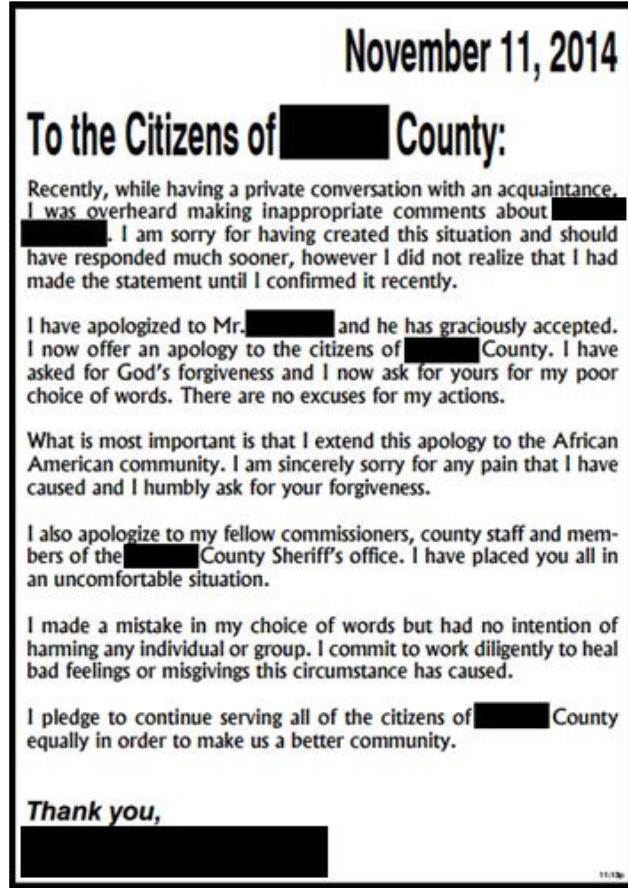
November 11, 2014

To the Citizens of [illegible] County:

Recently, while having a private conversation with an acquaintance, I was overheard making inappropriate comments about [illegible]. I am sorry for having created this situation and should have responded much sooner, however I did not realize that I had made the statement until I confirmed it recently.

I have apologized to Mr. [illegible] and he has graciously accepted. I now offer an apology to the citizens of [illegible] County. I have asked for God's forgiveness and I now ask for yours for my poor choice of words. There are no excuses for my actions.

What is most important is that I extend this apology to the African American community. I am sincerely sorry for any pain that I have caused and I humbly ask for your forgiveness.

I also apologize to my fellow commissioners, county staff and members of the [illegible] County Sheriff's office. I have placed you all in an uncomfortable situation.

I made a mistake in my choice of words but had no intention of harming any individual or group. I commit to work diligently to heal bad feelings or misgivings this circumstance has caused.

I pledge to continue serving all of the citizens of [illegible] County equally in order to make us a better community.

Thank you,
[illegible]

11/13p